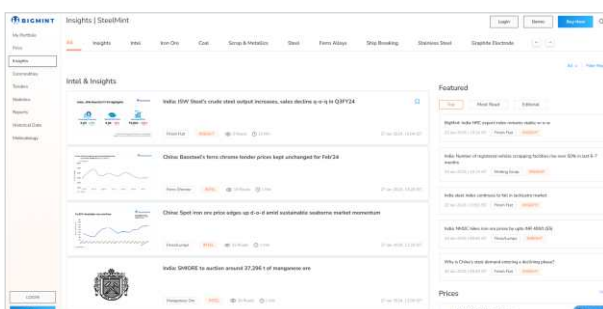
BIGMINT

My Portfolio
Price
Insights
Commodities
Tenders
Statistics
Reports
Historical Data
Methodology

Insights | SteelMint

Login
Demo
Buy Now

All
Insights
Intel
Iron Ore
Coal
Scrap & Metallics
Steel
Ferro Alloys
Ship Booking
Stainless Steel
Graphite Electrode

Intel & Insights

India: ISW Steel's crude steel output increases, sales decline q-o-q in Q3FY24

China: Baosteel's ferro chrome tender prices kept unchanged for Feb'24

China: Spot iron ore price edges up d-o-d amid sustainable seaborne market momentum

India: SMORE to auction around 37,296 t of manganese ore

Featured

Most Read
Editorial

Prices

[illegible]